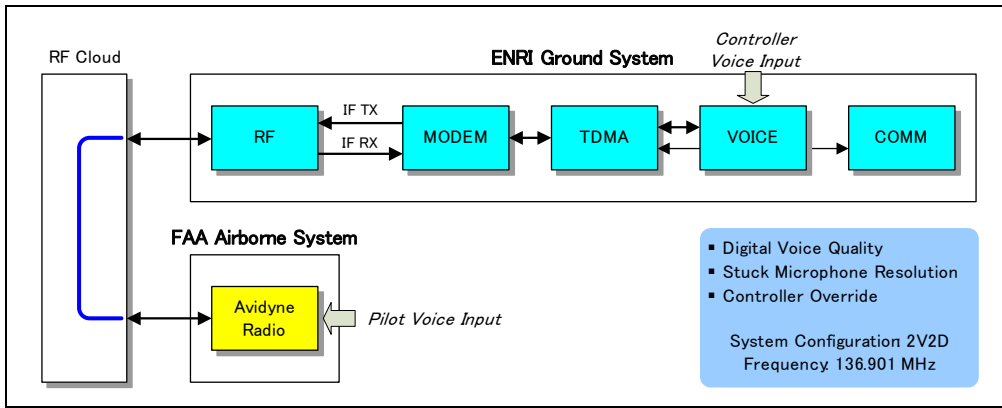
RF Cloud

ENRI Ground System

Controller Voice Input

RF

IF TX

IF RX

MODEM

TDMA

VOICE

COMM

FAA Airborne System

Avidyne Radio

Pilot Voice Input

▪ Digital Voice Quality
▪ Stuck Microphone Resolution
▪ Controller Override

System Configuration 2V2D
Frequency: 136.901 MHz